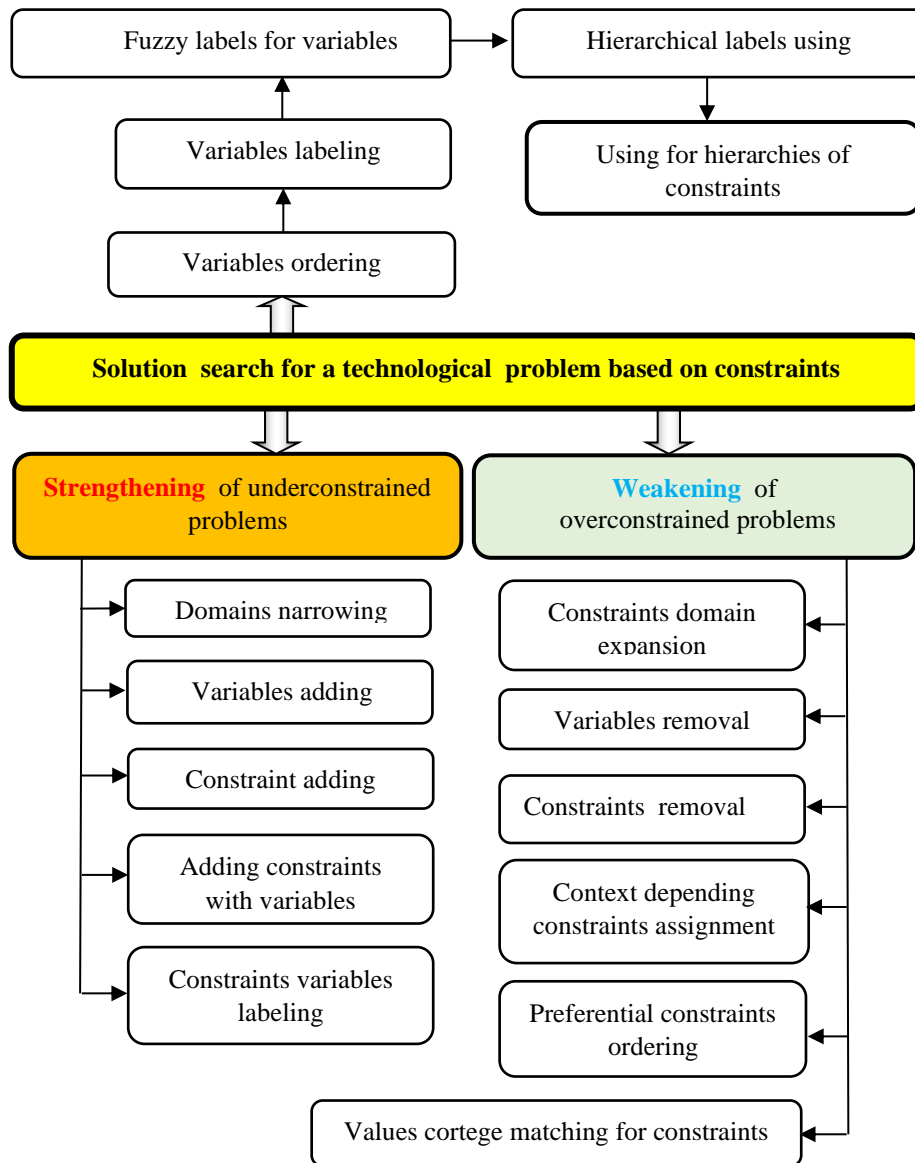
Fuzzy labels for variables

Hierarchical labels using

Variables labeling

Using for hierarchies of constraints

Variables ordering

Solution search for a technological problem based on constraints

Strengthening of underconstrained problems

Weakening of overconstrained problems

Domains narrowing

Variables adding

Constraint adding

Adding constraints with variables

Constraints variables labeling

Constraints domain expansion

Variables removal

Constraints removal

Context depending constraints assignment

Preferential constraints ordering

Values cortege matching for constraints